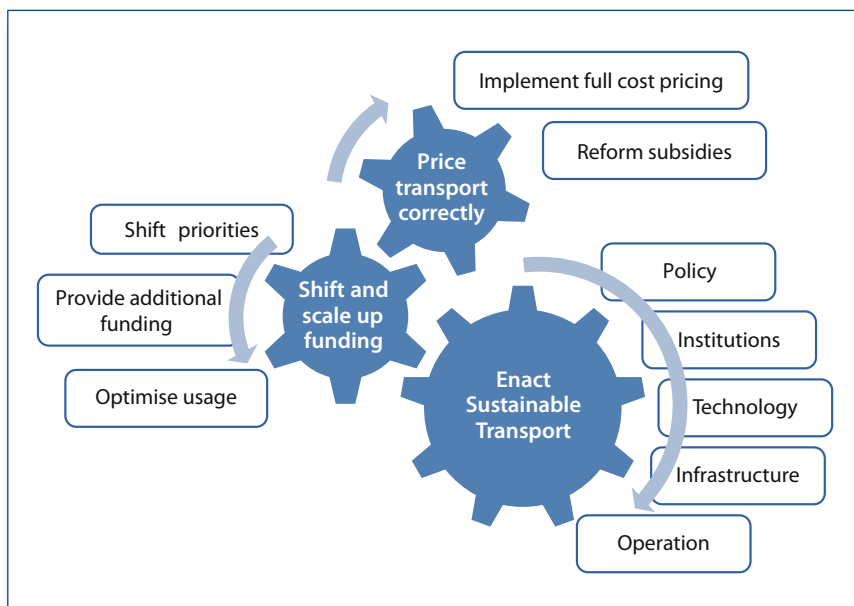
Implement full cost pricing

Reform subsidies

Price transport correctly

Shift priorities

Provide additional funding

Optimise usage

Shift and scale up funding

Enact Sustainable Transport

Policy

Institutions

Technology

Infrastructure

Operation